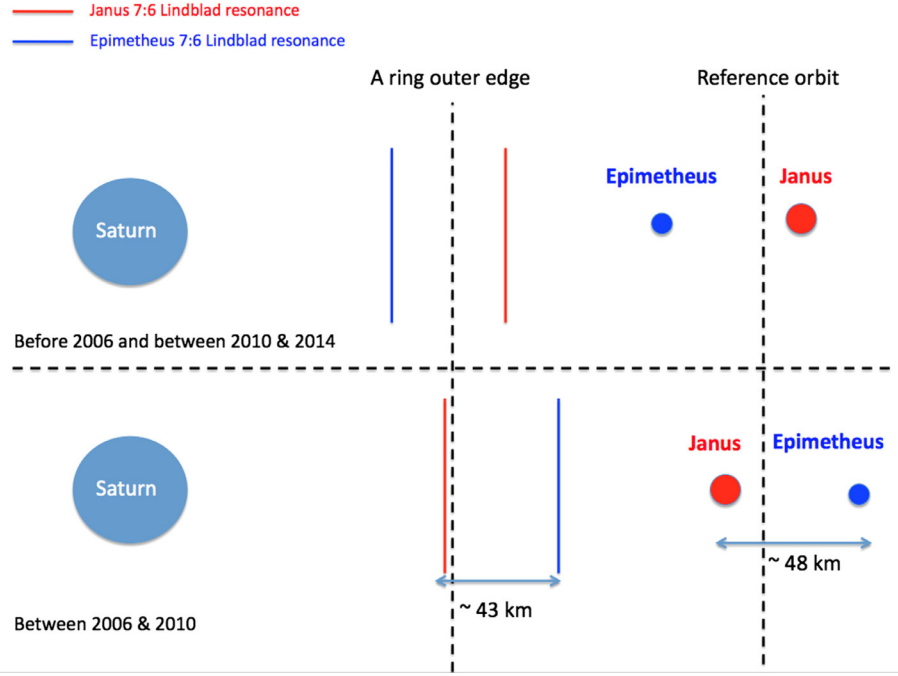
Janus 7:6 Lindblad resonance
Epimetheus 7:6 Lindblad resonance

A ring outer edge

Reference orbit

Epimetheus

Janus

Saturn

Before 2006 and between 2010 & 2014

Janus

Epimetheus

Saturn

~ 48 km

~ 43 km

Between 2006 & 2010